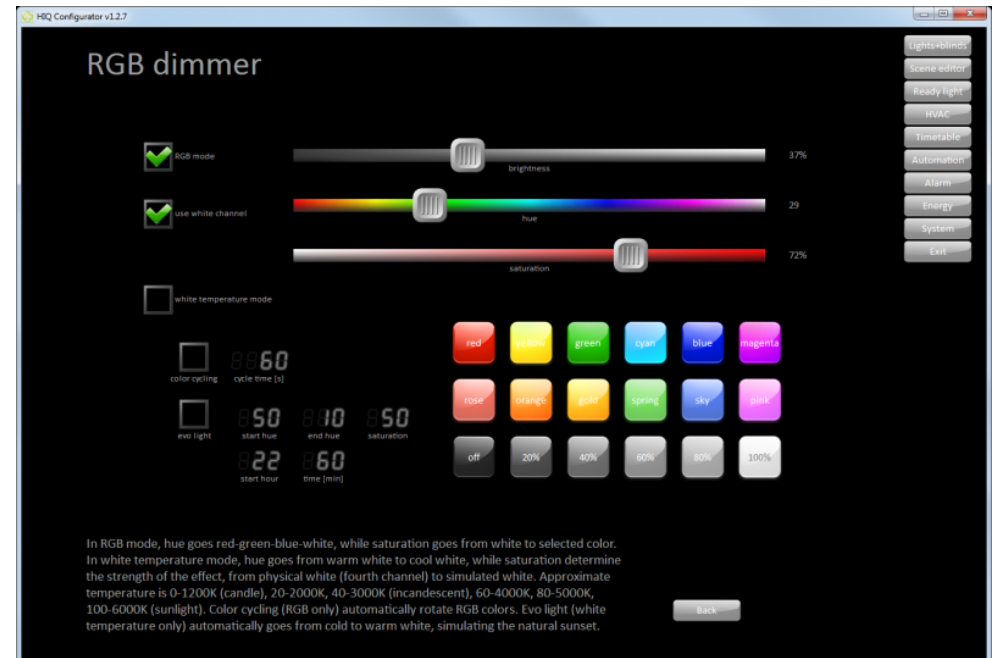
HIQ Configurator v1.2.7

RGB dimmer

Lights+blinds
Scene editor
Ready light
HVAC
Timetable
Automation
Alarm
Energy
System
Exit

RGB mode
brightness
37%

use white channel
hue
29

saturation
72%

white temperature mode

color cycling
60
cycle time [s]

evo light
50
start hue
10
end hue
50
saturation

22
start hour
60
time [min]

red
yellow
green
cyan
blue
magenta

rose
orange
gold
spring
sky
pink

off
20%
40%
60%
80%
100%

In RGB mode, hue goes red-green-blue-white, while saturation goes from white to selected color. In white temperature mode, hue goes from warm white to cool white, while saturation determine the strength of the effect, from physical white (fourth channel) to simulated white. Approximate temperature is 0-1200K (candle), 20-2000K, 40-3000K (incandescent), 60-4000K, 80-5000K, 100-6000K (sunlight). Color cycling (RGB only) automatically rotate RGB colors. Evo light (white temperature only) automatically goes from cold to warm white, simulating the natural sunset.

Back